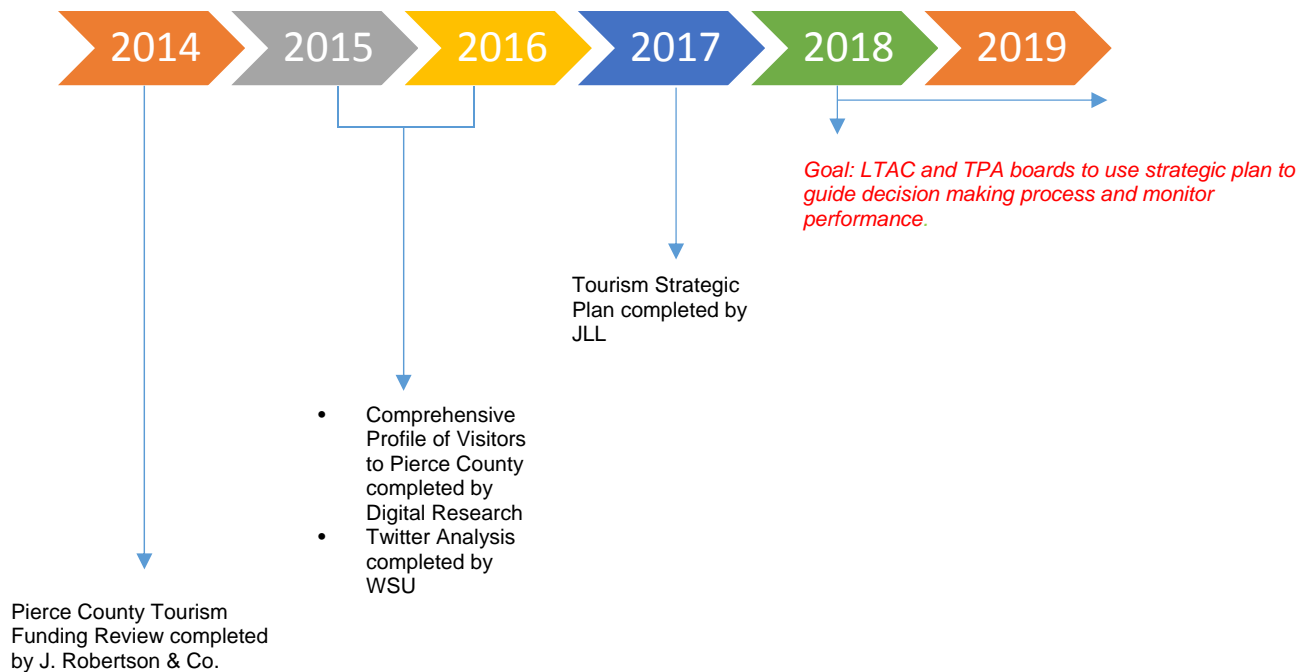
2014 2015 2016 2017 2018 2019

Goal: LTAC and TPA boards to use strategic plan to guide decision making process and monitor performance.

Tourism Strategic Plan completed by JLL

- Comprehensive Profile of Visitors to Pierce County completed by Digital Research
- Twitter Analysis completed by WSU

Pierce County Tourism Funding Review completed by J. Robertson & Co.